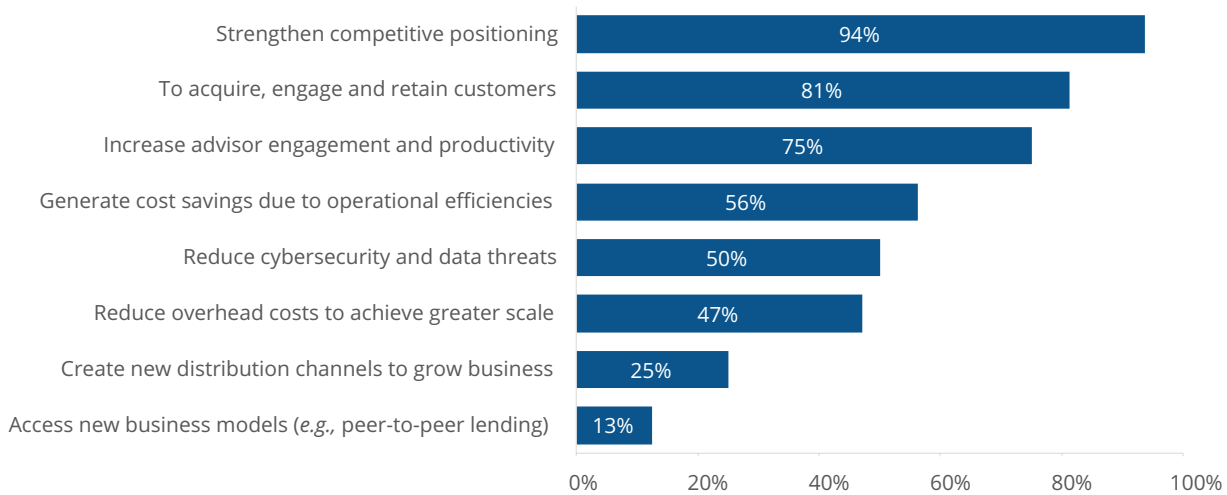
| Category | Value |
|---|---|
| Strengthen competitive positioning | 94% |
| To acquire, engage and retain customers | 81% |
| Increase advisor engagement and productivity | 75% |
| Generate cost savings due to operational efficiencies | 56% |
| Reduce cybersecurity and data threats | 50% |
| Reduce overhead costs to achieve greater scale | 47% |
| Create new distribution channels to grow business | 25% |
| Access new business models (*e.g.,* peer-to-peer lending) | 13% |

0% 20% 40% 60% 80% 100%